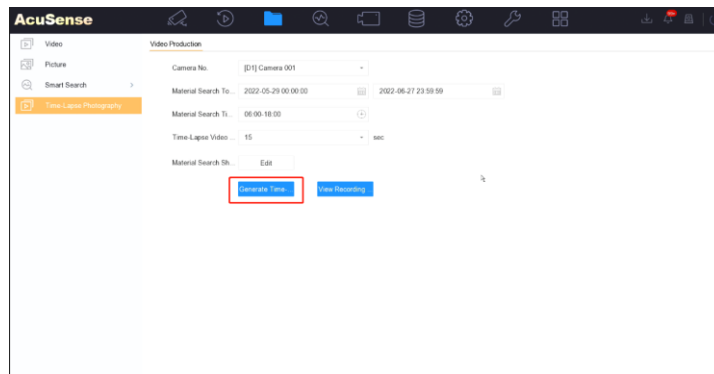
AcuSense

Video
Picture
Smart Search
Time-Lapse Photography

Video Production

Camera No. [D1] Camera 001
Material Search To... 2022-05-29 00:00:00 2022-06-27 23:59:59
Material Search Ti... 06:00-18:00
Time-Lapse Video ... 15 sec
Material Search Sh... Edit

Generate Time... View Recording...